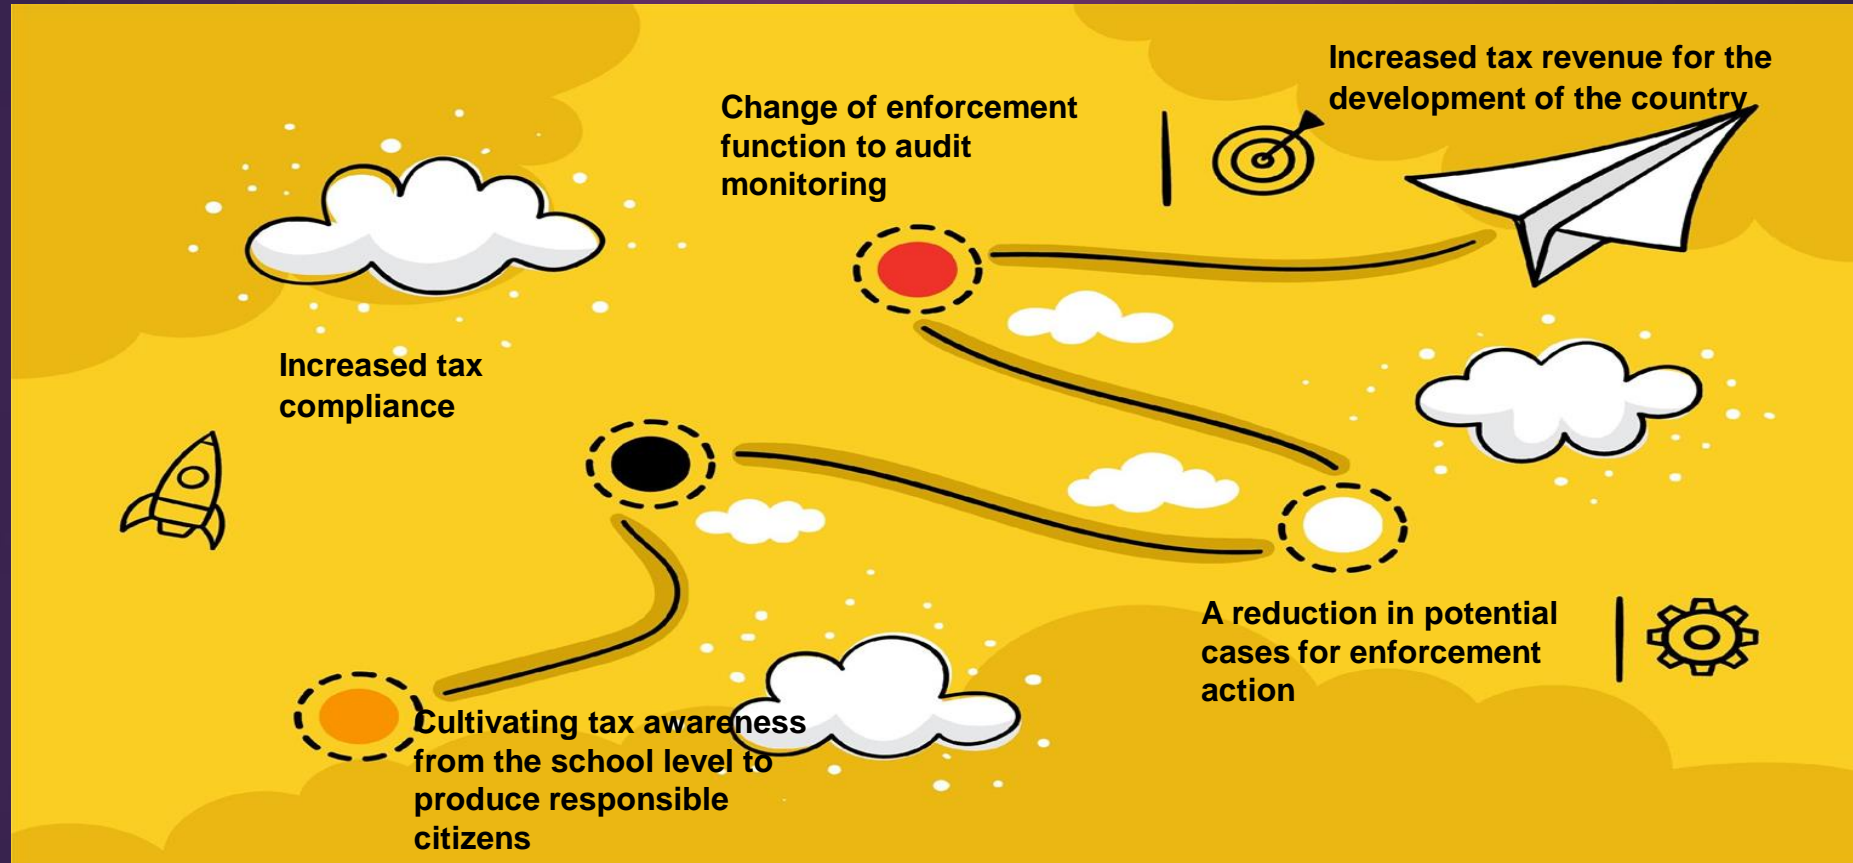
Cultivating tax awareness from the school level to produce responsible citizens

Increased tax compliance

A reduction in potential cases for enforcement action

Change of enforcement function to audit monitoring

Increased tax revenue for the development of the country